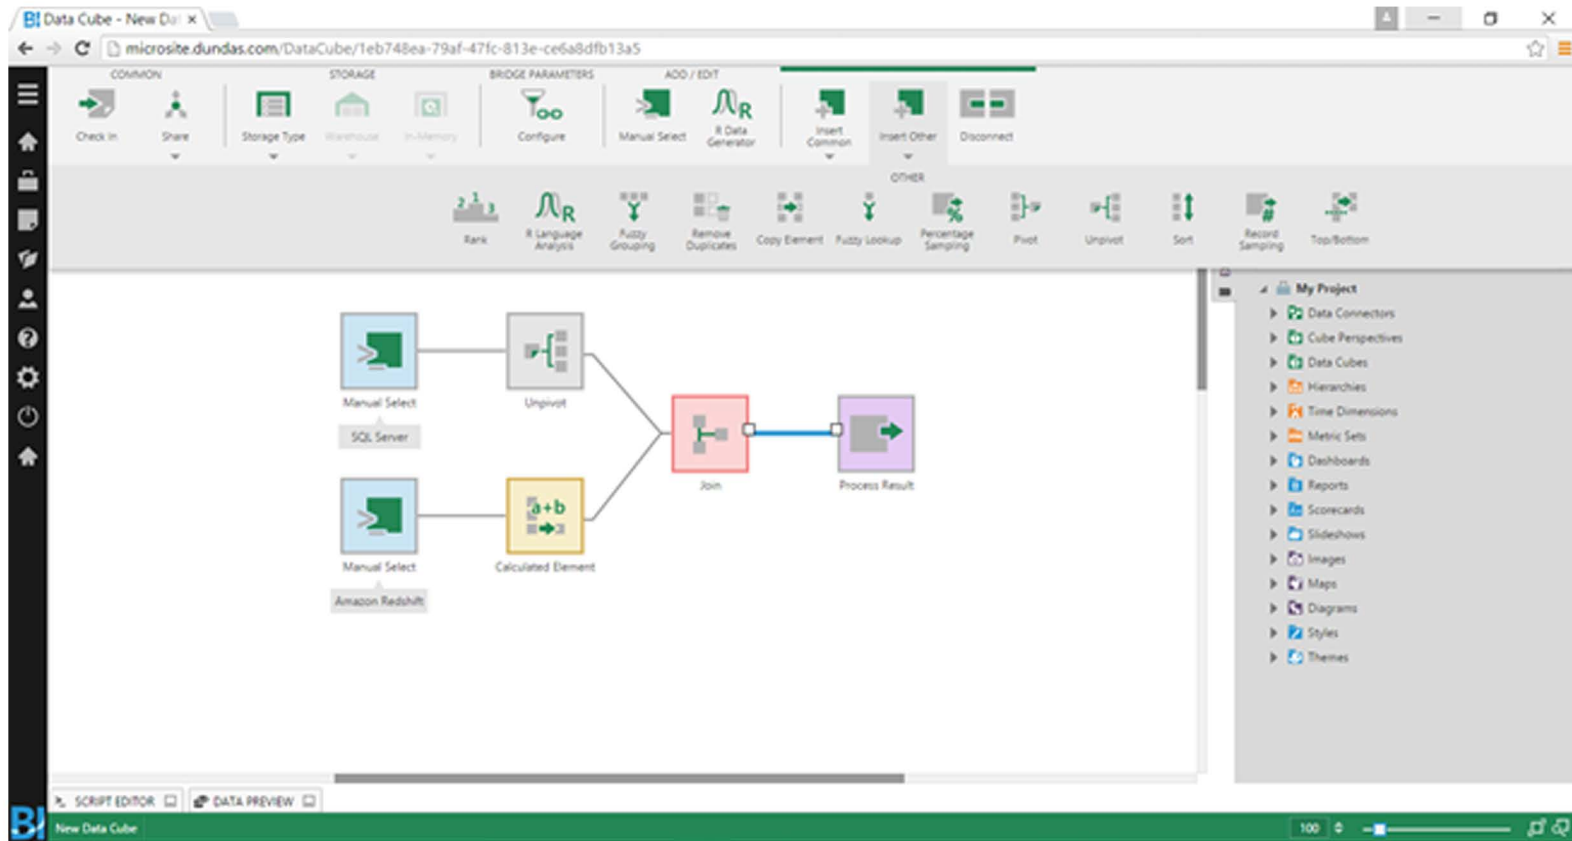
Data Cube - New Da ×

microsite.dundas.com/DataCube/1eb748ea-79af-47fc-813e-ce6a8dfb13a5

COMMON
Check In
Share
STORAGE
Storage Type
Warehouse
In-Memory
BRIDGE PARAMETERS
Configure
ADD / EDIT
Manual Select
R Data Generator
Insert Common
Insert Other
Disconnect

OTHER
Rank
R Language Analysis
Fuzzy Grouping
Remove Duplicates
Copy Element
Fuzzy Lookup
Percentage Sampling
Pivot
Unpivot
Sort
Record Sampling
Top/Bottom

Manual Select
SQL Server
Unpivot
Join
Process Result
Manual Select
Amazon Redshift
Calculated Element
a+b

My Project
Data Connectors
Cube Perspectives
Data Cubes
Hierarchies
Time Dimensions
Metric Sets
Dashboards
Reports
Scorecards
Slideshows
Images
Maps
Diagrams
Styles
Themes

SCRIPT EDITOR
DATA PREVIEW

New Data Cube
100